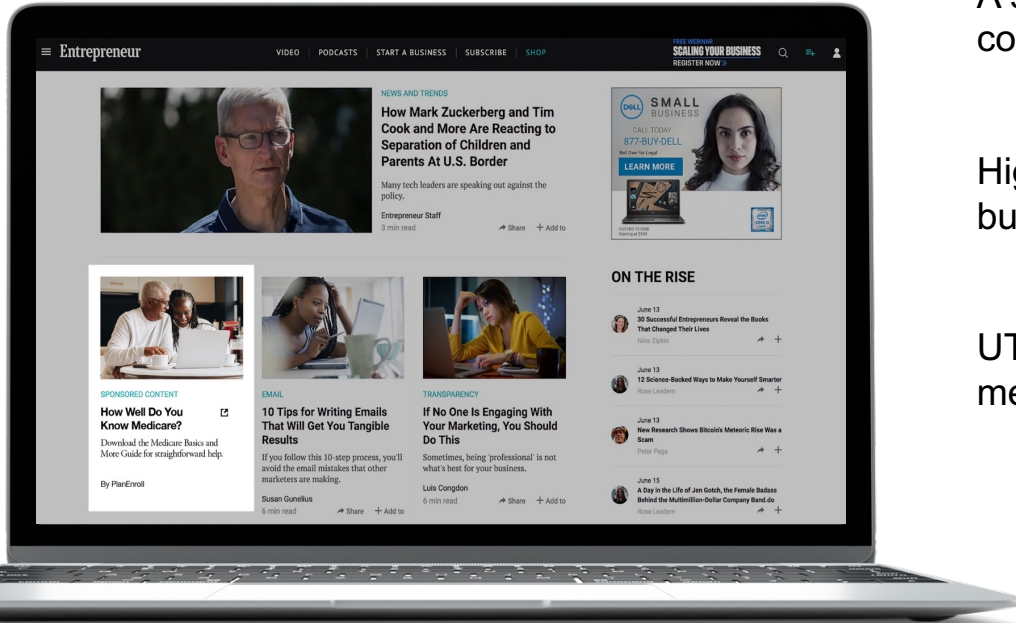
≡ Entrepreneur

VIDEO | PODCASTS | START A BUSINESS | SUBSCRIBE | SHOP

FREE WEBINAR
SCALING YOUR BUSINESS
REGISTER NOW »

NEWS AND TRENDS
How Mark Zuckerberg and Tim Cook and More Are Reacting to Separation of Children and Parents At U.S. Border

Many tech leaders are speaking out against the policy.

Entrepreneur Staff
3 min read
Share + Add to

DELL SMALL BUSINESS
CALL TODAY
877-BUY-DELL
LEARN MORE

SPONSORED CONTENT
How Well Do You Know Medicare?
Download the Medicare Basics and More Guide for straightforward help.
By PlanEnroll

EMAIL
10 Tips for Writing Emails That Will Get You Tangible Results
If you follow this 10-step process, you'll avoid the email mistakes that other marketers are making.
Susan Gunelius
6 min read
Share + Add to

TRANSPARENCY
If No One Is Engaging With Your Marketing, You Should Do This
Sometimes, being 'professional' is not what's best for your business.
Luis Congdon
6 min read
Share + Add to

ON THE RISE

June 13
30 Successful Entrepreneurs Reveal the Books That Changed Their Lives
Nina Zipkin

June 13
12 Science-Backed Ways to Make Yourself Smarter
Rose Leadem

June 13
New Research Shows Bitcoin's Meteoric Rise Was a Scam
Peter Page

June 15
A Day in the Life of Jen Gotch, the Female Badass Behind the Multimillion-Dollar Company Band.do
Rose Leadem

A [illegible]
co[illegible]

Hig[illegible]
bu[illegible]

UT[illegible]
me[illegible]